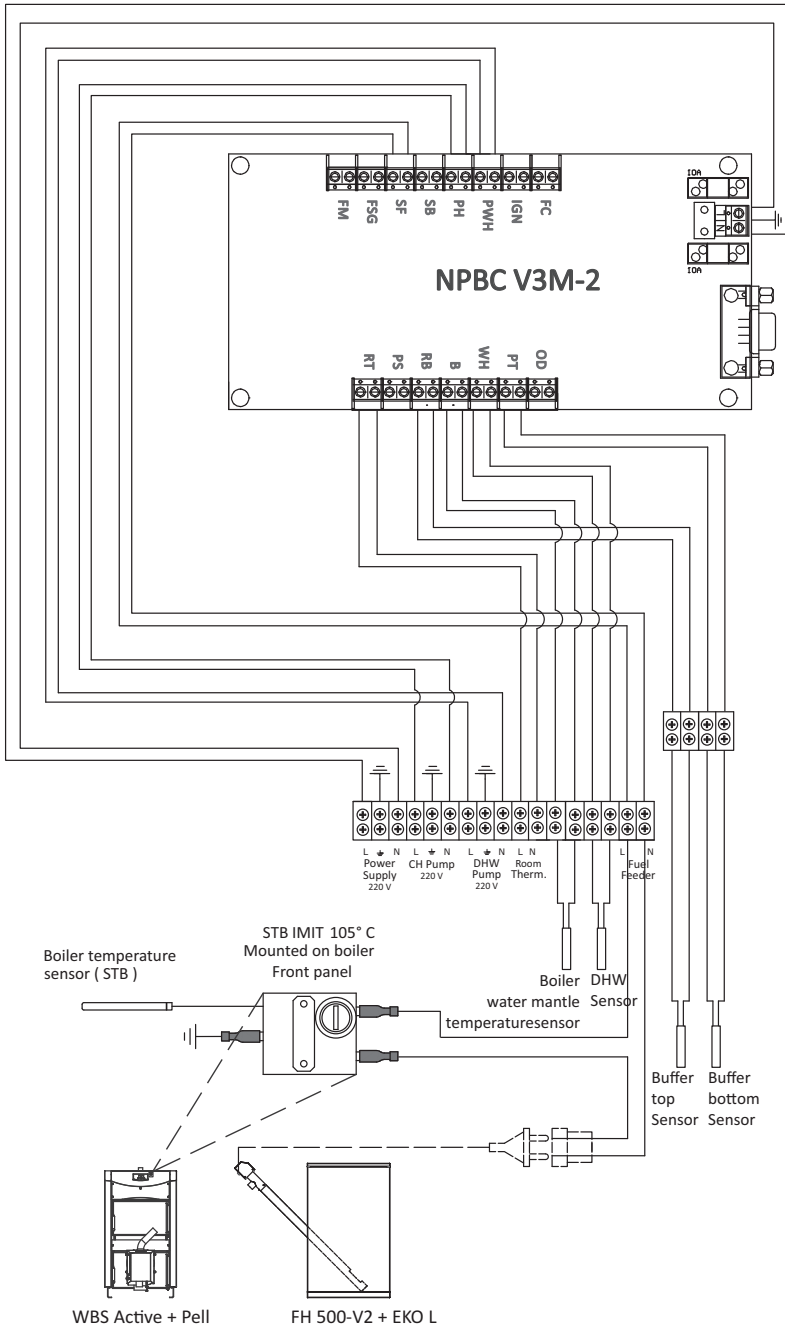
FM FSG SF SB PH PWH IGN FC

10A
L
N
10A

NPBC V3M-2

RT PS RB B WH PT OD

L N
Power Supply 220 V
L N
CH Pump 220 V
L N
DHW Pump 220 V
L N
Room Therm.
L N
Fuel Feeder

STB IMIT 105° C
Mounted on boiler
Front panel

Boiler temperature sensor ( STB )

Boiler water mantle temperaturesensor

DHW Sensor

Buffer top Sensor

Buffer bottom Sensor

WBS Active + Pell

FH 500-V2 + EKO L